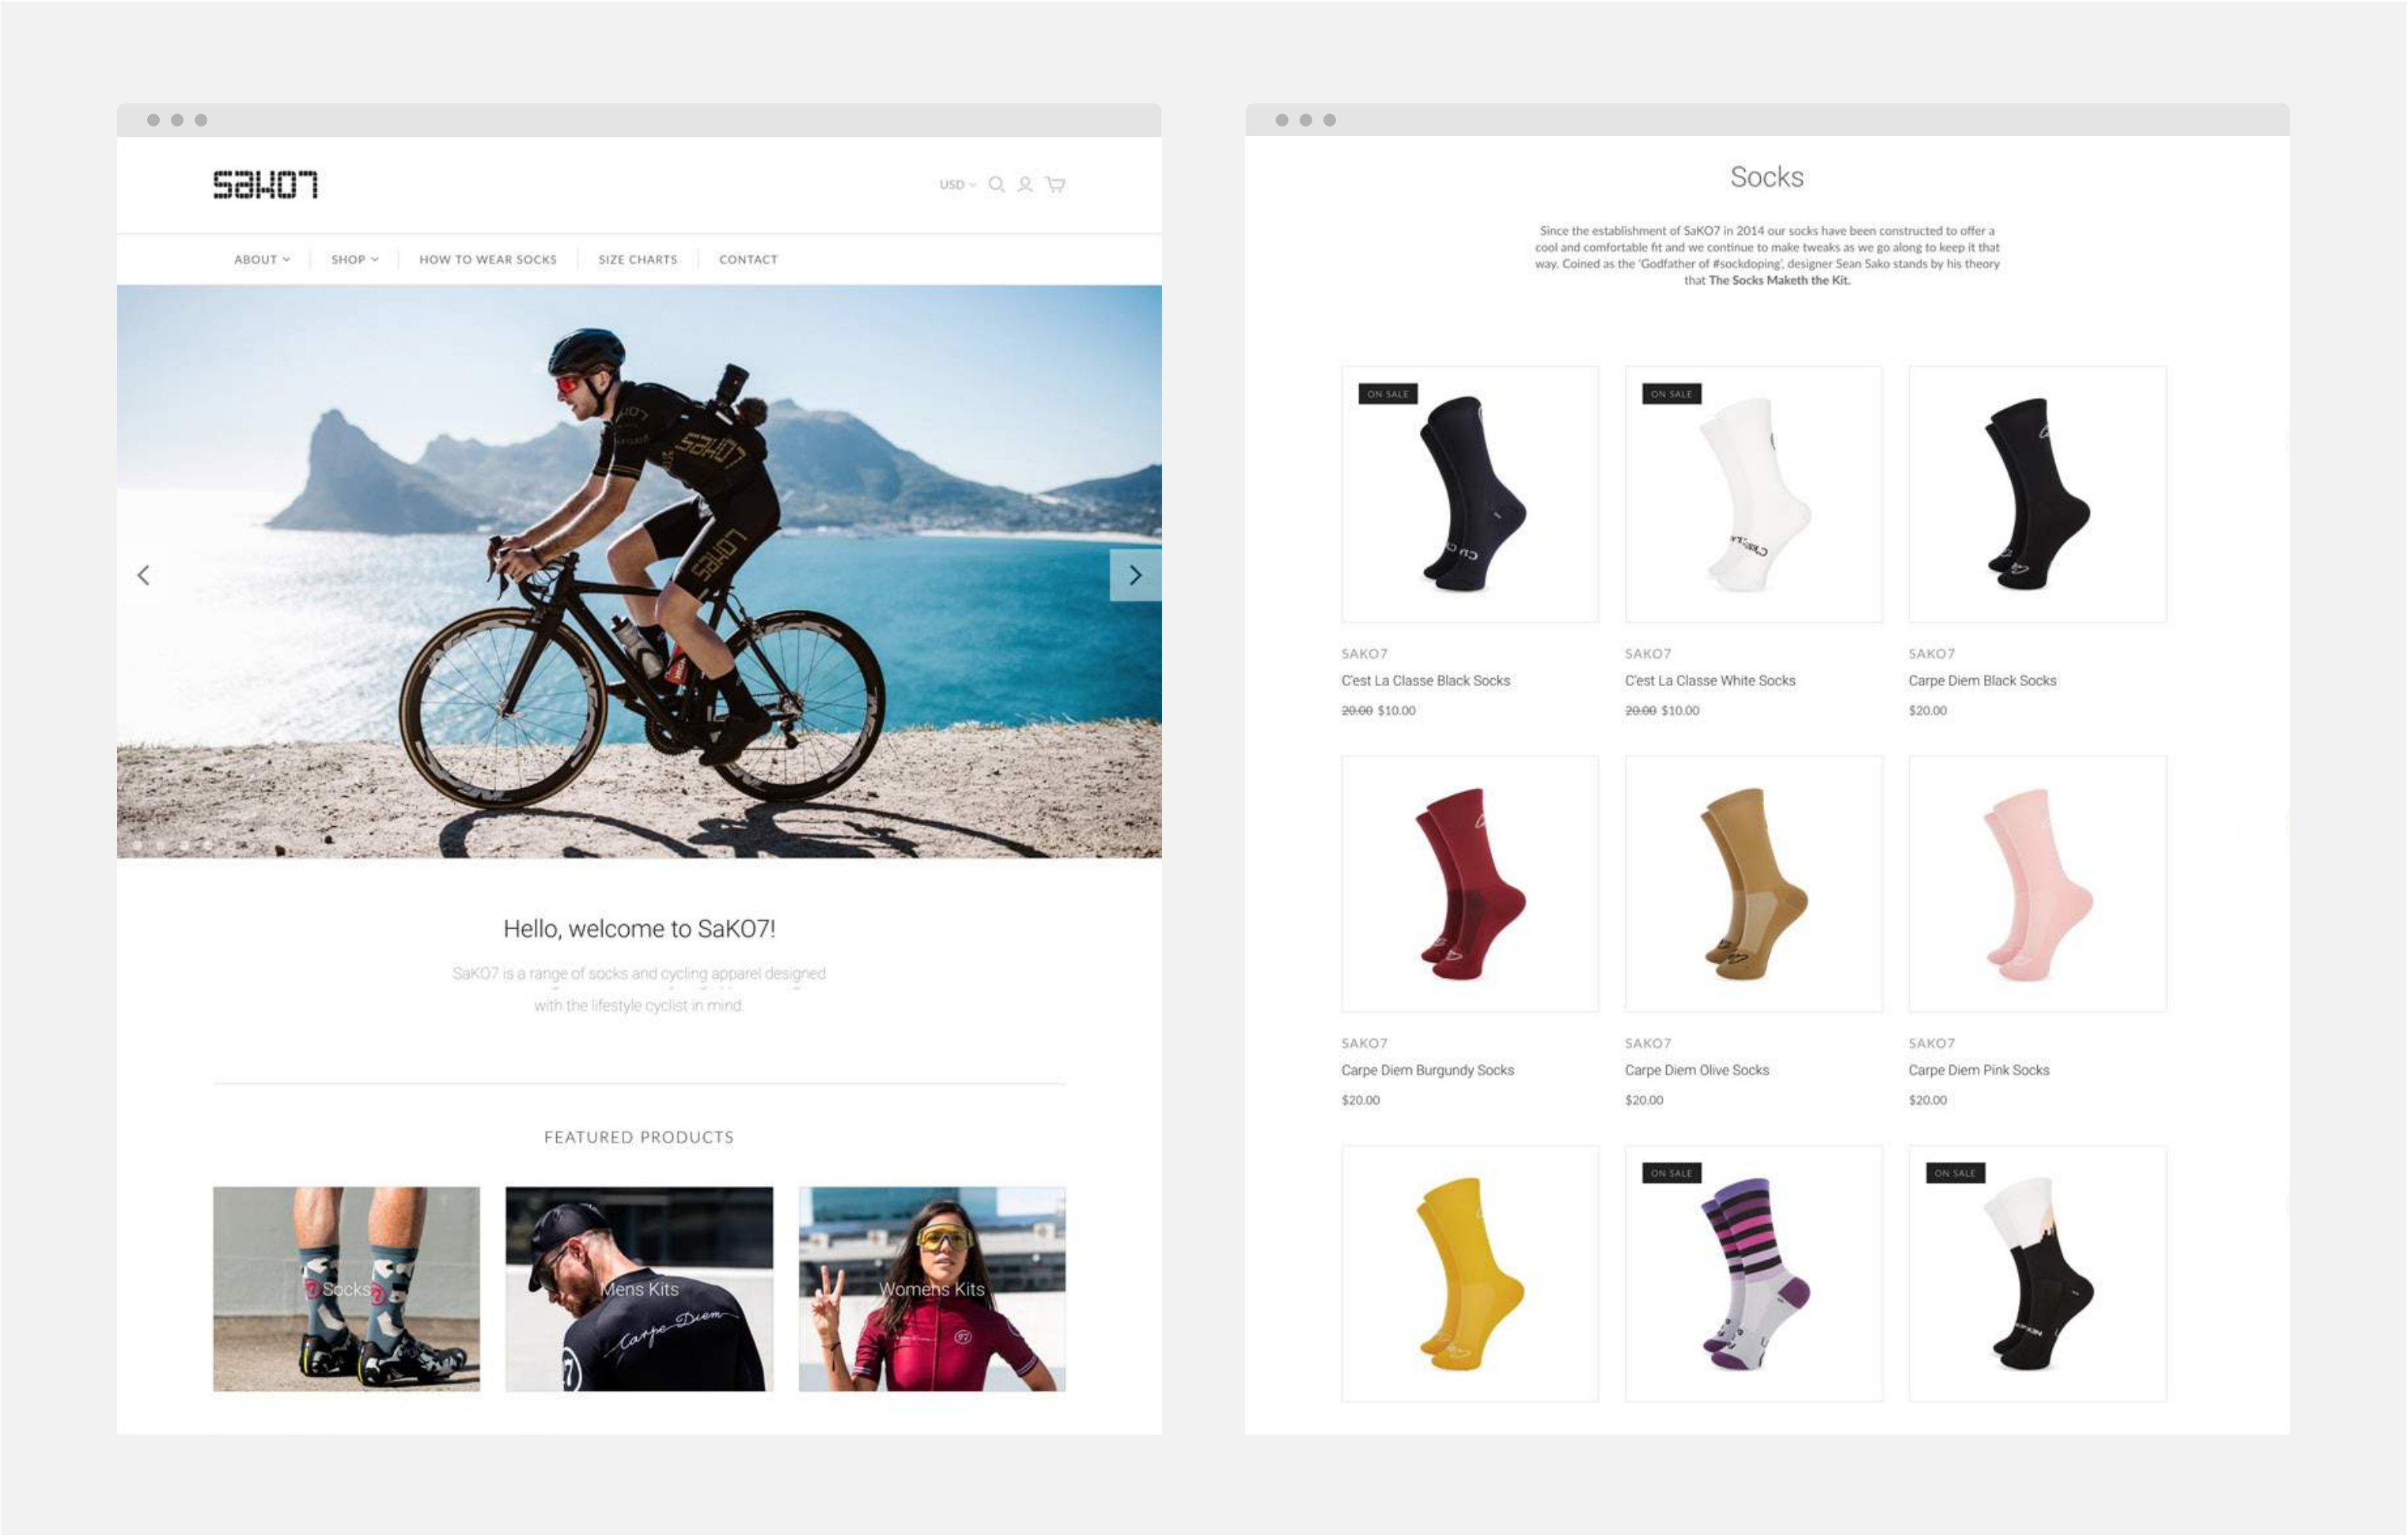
saKO7

USD

ABOUT SHOP HOW TO WEAR SOCKS SIZE CHARTS CONTACT

Hello, welcome to SaKO7!

SaKO7 is a range of socks and cycling apparel designed with the lifestyle cyclist in mind.

FEATURED PRODUCTS

Socks

Mens Kits

Womens Kits

Socks

Since the establishment of SaKO7 in 2014 our socks have been constructed to offer a cool and comfortable fit and we continue to make tweaks as we go along to keep it that way. Coined as the 'Godfather of #sockdoping', designer Sean Sako stands by his theory that **The Socks Maketh the Kit.**

ON SALE

SAKO7
C'est La Classe Black Socks
~~20.00~~ $10.00

ON SALE

SAKO7
C'est La Classe White Socks
~~20.00~~ $10.00

SAKO7
Carpe Diem Black Socks
$20.00

SAKO7
Carpe Diem Burgundy Socks
$20.00

SAKO7
Carpe Diem Olive Socks
$20.00

SAKO7
Carpe Diem Pink Socks
$20.00

ON SALE

ON SALE